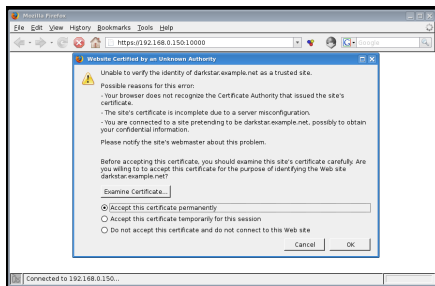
Mozilla Firefox

File Edit View History Bookmarks Tools Help

https://192.168.0.150:10000

Google

Website Certified by an Unknown Authority

Unable to verify the identity of darkstar.example.net as a trusted site.

Possible reasons for this error:

- Your browser does not recognize the Certificate Authority that issued the site's certificate.

- The site's certificate is incomplete due to a server misconfiguration.

- You are connected to a site pretending to be darkstar.example.net, possibly to obtain your confidential information.

Please notify the site's webmaster about this problem.

Before accepting this certificate, you should examine this site's certificate carefully. Are you willing to to accept this certificate for the purpose of identifying the Web site darkstar.example.net?

Examine Certificate...

Accept this certificate permanently

Accept this certificate temporarily for this session

Do not accept this certificate and do not connect to this Web site

Cancel

OK

Connected to 192.168.0.150...